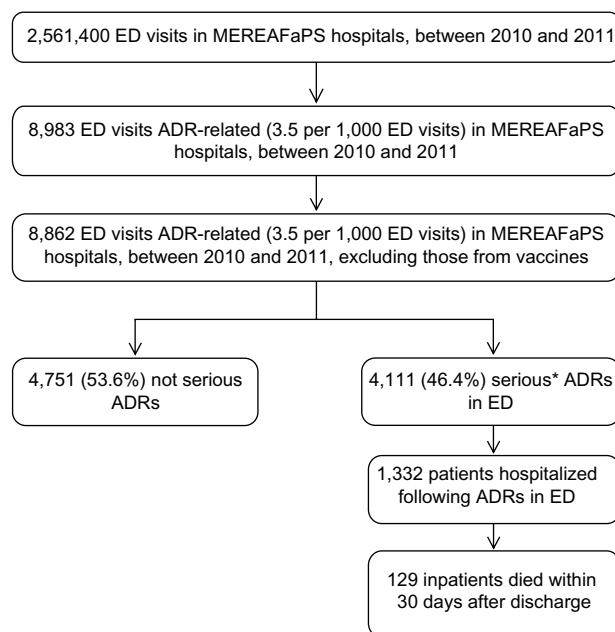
2,561,400 ED visits in MEREAFaPS hospitals, between 2010 and 2011

8,983 ED visits ADR-related (3.5 per 1,000 ED visits) in MEREAFaPS hospitals, between 2010 and 2011

8,862 ED visits ADR-related (3.5 per 1,000 ED visits) in MEREAFaPS hospitals, between 2010 and 2011, excluding those from vaccines

4,751 (53.6%) not serious ADRs

4,111 (46.4%) serious* ADRs in ED

1,332 patients hospitalized following ADRs in ED

129 inpatients died within 30 days after discharge